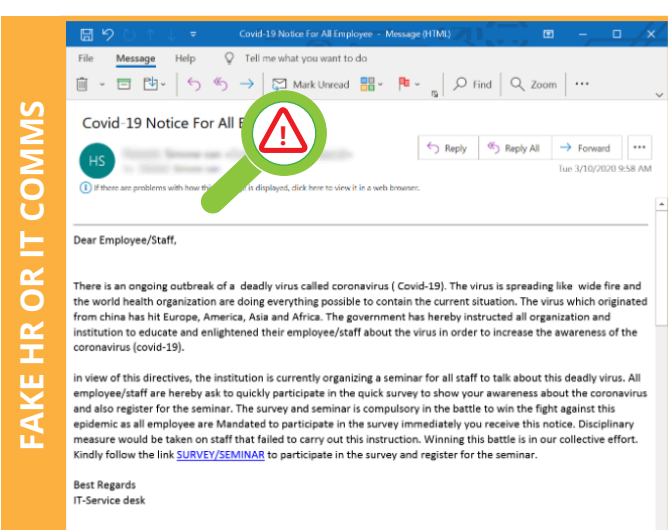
FAKE HR OR IT COMMS

Covid-19 Notice For All Employee - Message (HTML)

File Message Help Tell me what you want to do

Mark Unread Find Zoom ···

Covid-19 Notice For All E

HS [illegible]

Reply Reply All Forward ···

Tue 3/10/2020 9:58 AM

If there are problems with how this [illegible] is displayed, click here to view it in a web browser.

Dear Employee/Staff,

There is an ongoing outbreak of a deadly virus called coronavirus ( Covid-19). The virus is spreading like wide fire and the world health organization are doing everything possible to contain the current situation. The virus which originated from china has hit Europe, America, Asia and Africa. The government has hereby instructed all organization and institution to educate and enlightened their employee/staff about the virus in order to increase the awareness of the coronavirus (covid-19).

in view of this directives, the institution is currently organizing a seminar for all staff to talk about this deadly virus. All employee/staff are hereby ask to quickly participate in the quick survey to show your awareness about the coronavirus and also register for the seminar. The survey and seminar is compulsory in the battle to win the fight against this epidemic as all employee are Mandated to participate in the survey immediately you receive this notice. Disciplinary measure would be taken on staff that failed to carry out this instruction. Winning this battle is in our collective effort. Kindly follow the link SURVEY/SEMINAR to participate in the survey and register for the seminar.

Best Regards
IT-Service desk